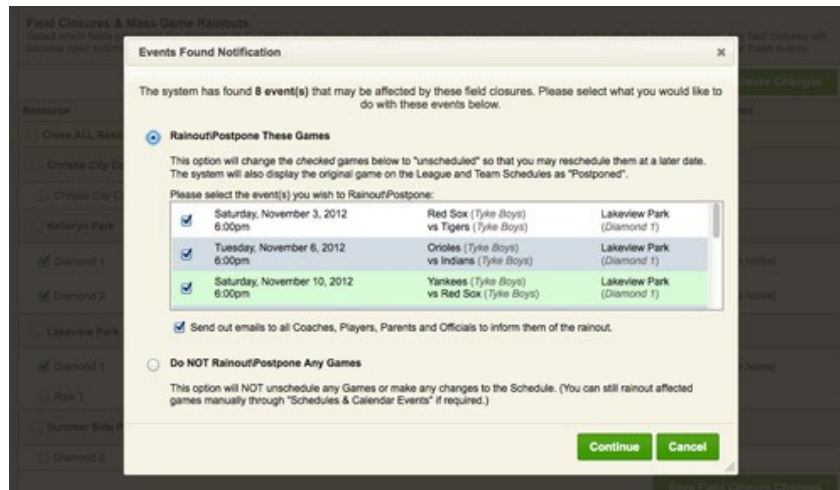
Field Closures & Mass Game Rainouts

Events Found Notification ×

The system has found 8 event(s) that may be affected by these field closures. Please select what you would like to do with these events below.

Rainout\Postpone These Games

This option will change the checked games below to "unscheduled" so that you may reschedule them at a later date. The system will also display the original game on the League and Team Schedules as "Postponed".

Please select the event(s) you wish to Rainout\Postpone:

| | | | |
|---|---|---|---|
| ☑ | Saturday, November 3, 2012 6:00pm | Red Sox (Tyke Boys) vs Tigers (Tyke Boys) | Lakeview Park (Diamond 1) |
| ☑ | Tuesday, November 6, 2012 6:00pm | Orioles (Tyke Boys) vs Indians (Tyke Boys) | Lakeview Park (Diamond 1) |
| ☑ | Saturday, November 10, 2012 6:00pm | Yankees (Tyke Boys) vs Red Sox (Tyke Boys) | Lakeview Park (Diamond 1) |

Send out emails to all Coaches, Players, Parents and Officials to inform them of the rainout.

Do NOT Rainout\Postpone Any Games

This option will NOT unschedule any Games or make any changes to the Schedule. (You can still rainout affected games manually through "Schedules & Calendar Events" if required.)

Continue Cancel

Resource
Close ALL Reso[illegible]
Christie City C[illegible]
Christie City C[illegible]
Kelwyn Park
Diamond 1
Diamond 2
Lakeview Park
Diamond 1
Rink 1
Summer Side P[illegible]
Diamond 2
Notes
Notes
Notes
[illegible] Changes
Save Field Closures Changes